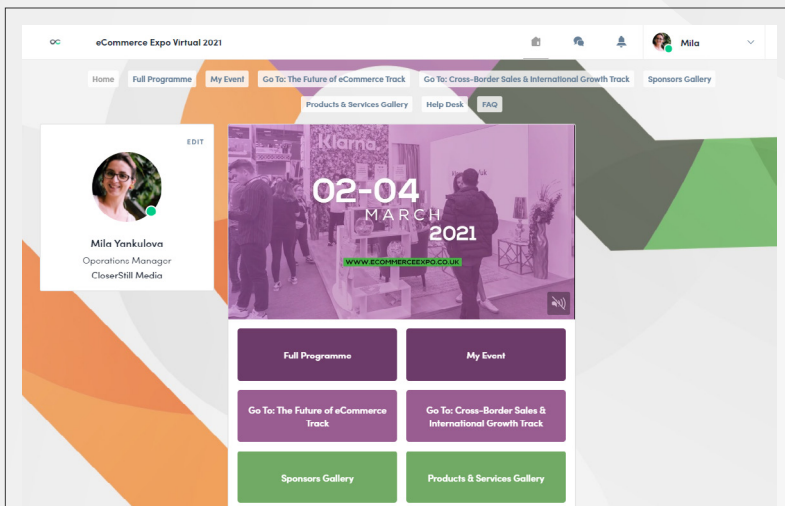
eCommerce Expo Virtual 2021

Mila

Home Full Programme My Event Go To: The Future of eCommerce Track Go To: Cross-Border Sales & International Growth Track Sponsors Gallery Products & Services Gallery Help Desk FAQ

EDIT

Mila Yankulova
Operations Manager
CloserStill Media

Klarna

02-04
MARCH
2021

WWW.ECOMMERCEEXPO.CO.UK

Full Programme

My Event

Go To: The Future of eCommerce Track

Go To: Cross-Border Sales & International Growth Track

Sponsors Gallery

Products & Services Gallery